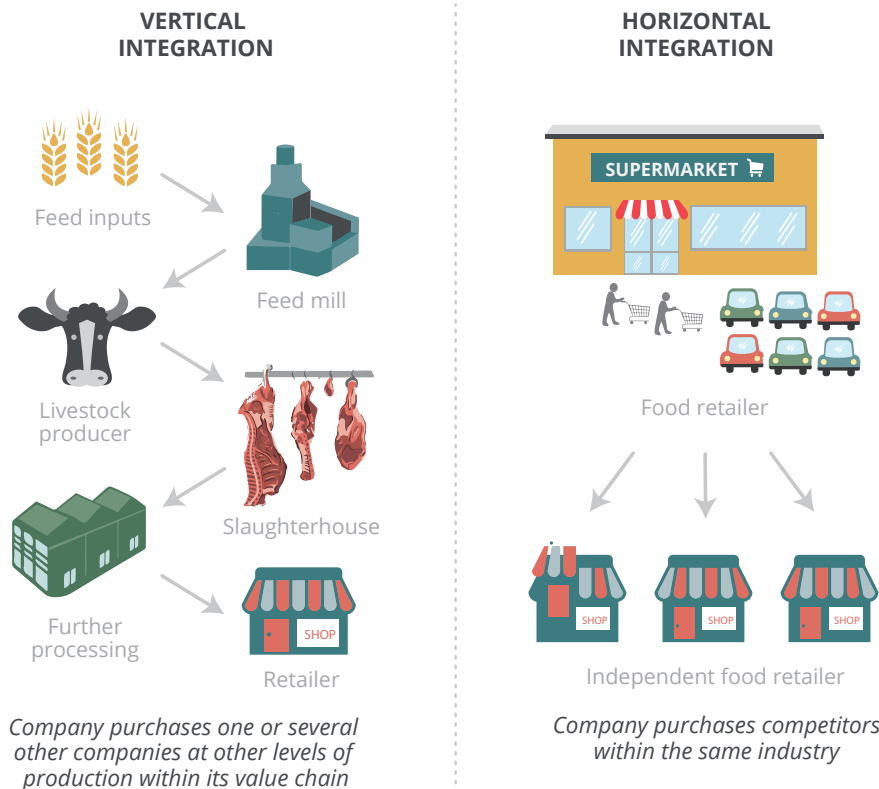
VERTICAL INTEGRATION

Feed inputs

Feed mill

Livestock producer

Slaughterhouse

Further processing

SHOP

Retailer

Company purchases one or several other companies at other levels of production within its value chain

HORIZONTAL INTEGRATION

SUPERMARKET

Food retailer

SHOP

SHOP

SHOP

Independent food retailer

Company purchases competitors within the same industry